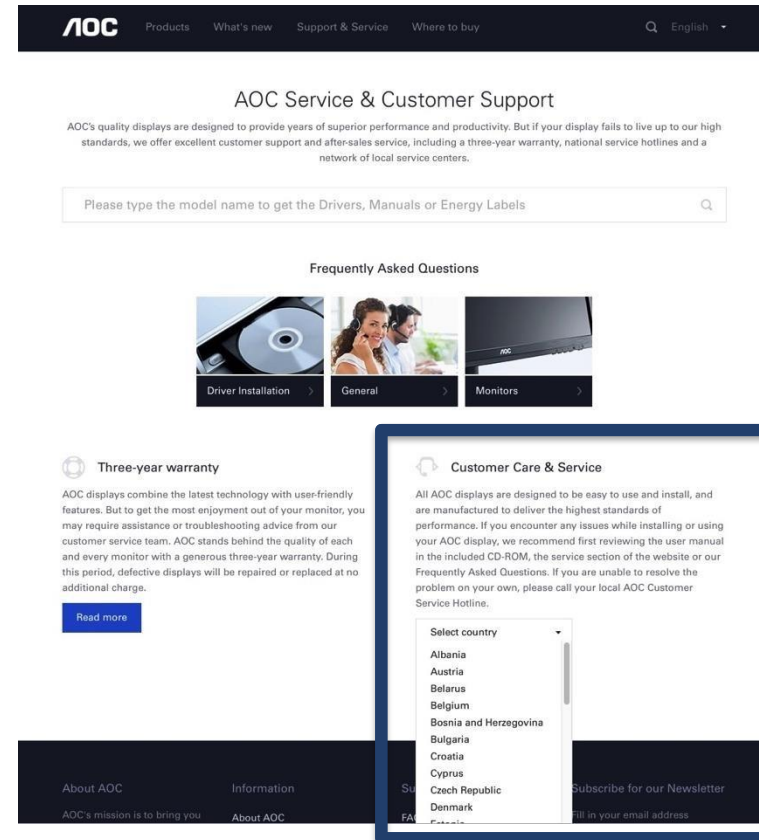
AOC Products What's new Support & Service Where to buy English

AOC Service & Customer Support

AOC's quality displays are designed to provide years of superior performance and productivity. But if your display fails to live up to our high standards, we offer excellent customer support and after-sales service, including a three-year warranty, national service hotlines and a network of local service centers.

Please type the model name to get the Drivers, Manuals or Energy Labels

Frequently Asked Questions

Driver Installation
General
Monitors

Three-year warranty

AOC displays combine the latest technology with user-friendly features. But to get the most enjoyment out of your monitor, you may require assistance or troubleshooting advice from our customer service team. AOC stands behind the quality of each and every monitor with a generous three-year warranty. During this period, defective displays will be repaired or replaced at no additional charge.

Read more

Customer Care & Service

All AOC displays are designed to be easy to use and install, and are manufactured to deliver the highest standards of performance. If you encounter any issues while installing or using your AOC display, we recommend first reviewing the user manual in the included CD-ROM, the service section of the website or our Frequently Asked Questions. If you are unable to resolve the problem on your own, please call your local AOC Customer Service Hotline.

Select country
Albania
Austria
Belarus
Belgium
Bosnia and Herzegovina
Bulgaria
Croatia
Cyprus
Czech Republic
Denmark
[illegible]

About AOC
AOC's mission is to bring you
Information
About AOC
Su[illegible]
FA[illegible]
Subscribe for our Newsletter
Fill in your email address